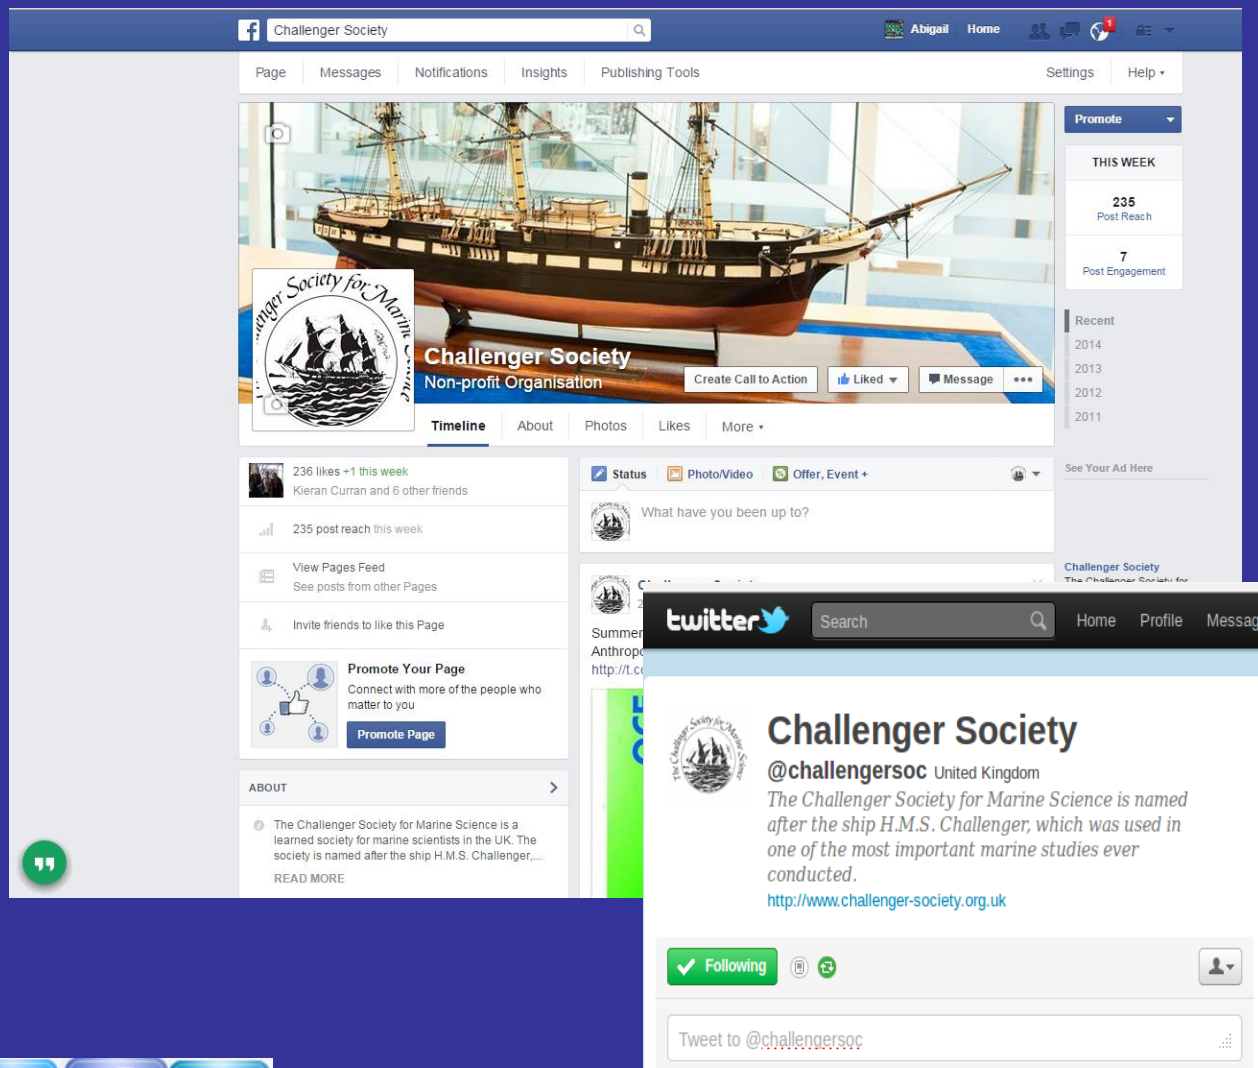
Challenger Society

Abigail Home

Page Messages Notifications Insights Publishing Tools Settings Help

Promote

THIS WEEK

235
Post Reach

7
Post Engagement

Recent
2014
2013
2012
2011

See Your Ad Here

Challenger Society
The Challenger Society for

...nger Society for Marine Science

Challenger Society
Non-profit Organisation

Create Call to Action Liked Message

Timeline About Photos Likes More

236 likes +1 this week
Kieran Curran and 6 other friends

235 post reach this week

View Pages Feed
See posts from other Pages

Invite friends to like this Page

Promote Your Page
Connect with more of the people who matter to you
Promote Page

ABOUT

The Challenger Society for Marine Science is a learned society for marine scientists in the UK. The society is named after the ship H.M.S. Challenger,...
READ MORE

Status Photo/Video Offer, Event +

What have you been up to?

Summer
Anthrop
http://t.c

twitter Search Home Profile Messag

Challenger Society
@challengersoc United Kingdom
The Challenger Society for Marine Science is named after the ship H.M.S. Challenger, which was used in one of the most important marine studies ever conducted.
http://www.challenger-society.org.uk

Following

Tweet to @challengersoc